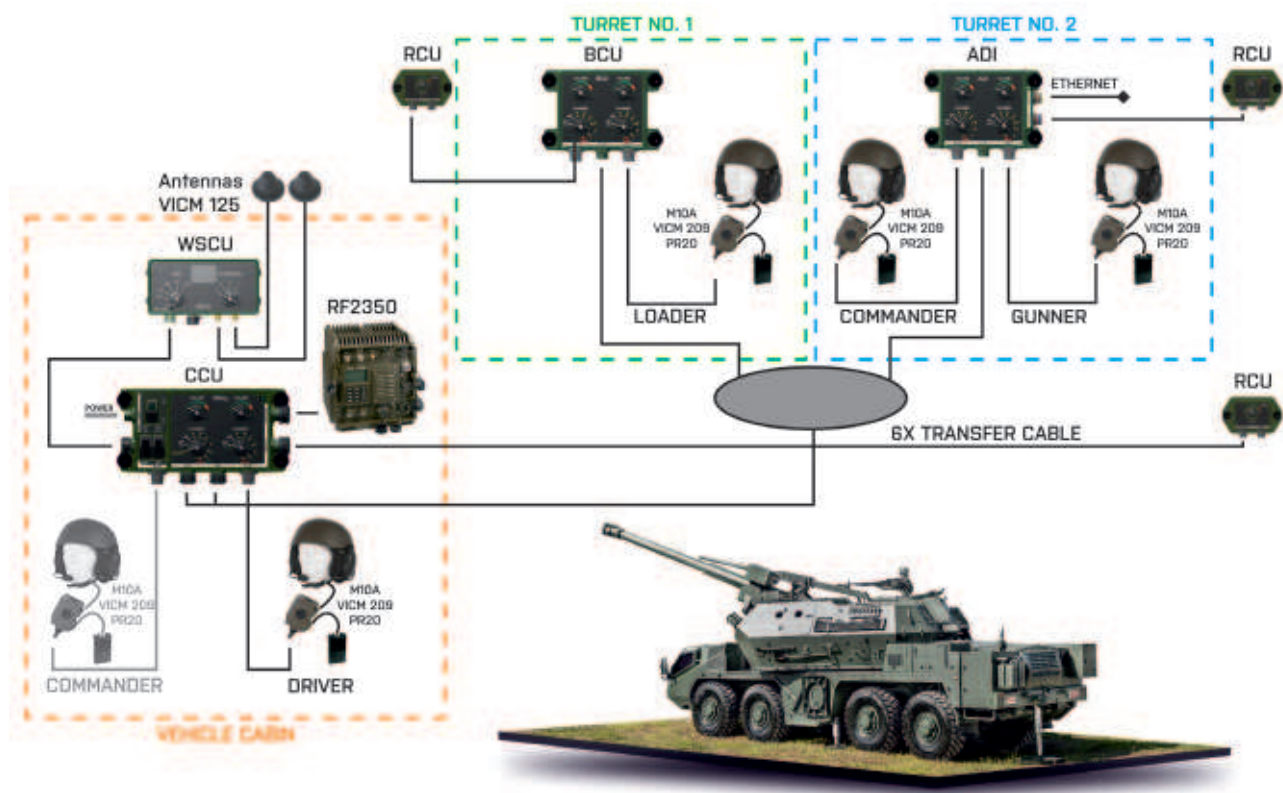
TURRET NO. 1

TURRET NO. 2

RCU

BCU

ADI

ETHERNET

RCU

M10A
VICM 209
PR20

M10A
VICM 209
PR20

M10A
VICM 209
PR20

LOADER

COMMANDER

GUNNER

Antennas
VICM 125

WSCU

RF2350

CCU

POWER

RCU

6X TRANSFER CABLE

M10A
VICM 209
PR20

M10A
VICM 209
PR20

COMMANDER

DRIVER

VEHICLE CABIN